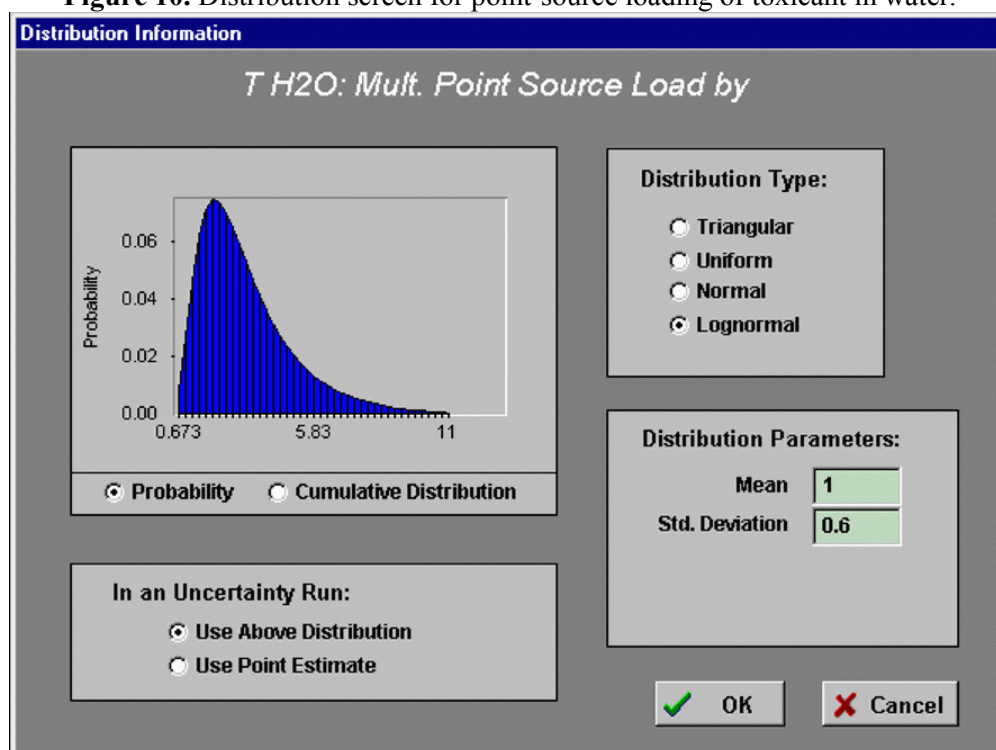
Figure 10. Distribution screen for point-source loading of toxicant in water.

Distribution Information

T H2O: Mult. Point Source Load by

Probability

0.06
0.04
0.02
0.00
0.673
5.83
11

Probability
Cumulative Distribution

Distribution Type:
Triangular
Uniform
Normal
Lognormal

Distribution Parameters:
Mean 1
Std. Deviation 0.6

In an Uncertainty Run:
Use Above Distribution
Use Point Estimate

OK
Cancel